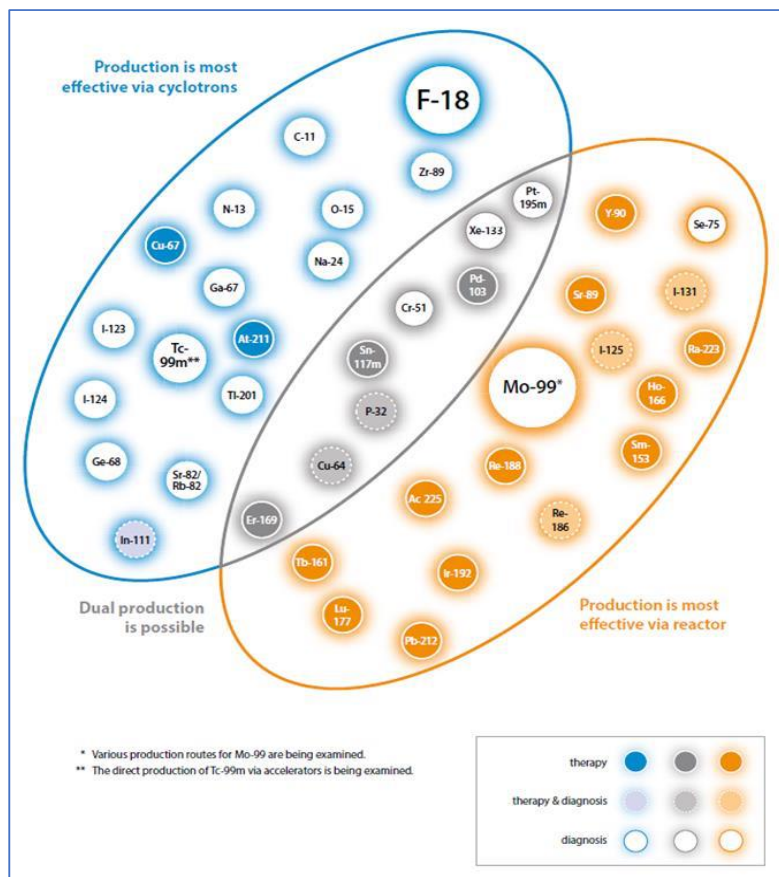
Production is most effective via cyclotrons

F-18

C-11

Zr-89

N-13

O-15

Cu-67

Na-24

Ga-67

At-211

I-123

Tc-99m**

Tl-201

I-124

Ge-68

Sr-82/ Rb-82

In-111

Pt-195m

Xe-133

Pd-103

Cr-51

Sn-117m

P-32

Cu-64

Er-169

Y-90

Se-75

Sr-89

I-131

I-125

Ra-223

Mo-99*

Ho-166

Sm-153

Re-188

Ac 225

Re-186

Tb-161

Ir-192

Lu-177

Pb-212

Dual production is possible

Production is most effective via reactor

* Various production routes for Mo-99 are being examined.
** The direct production of Tc-99m via accelerators is being examined.

therapy

therapy & diagnosis

diagnosis